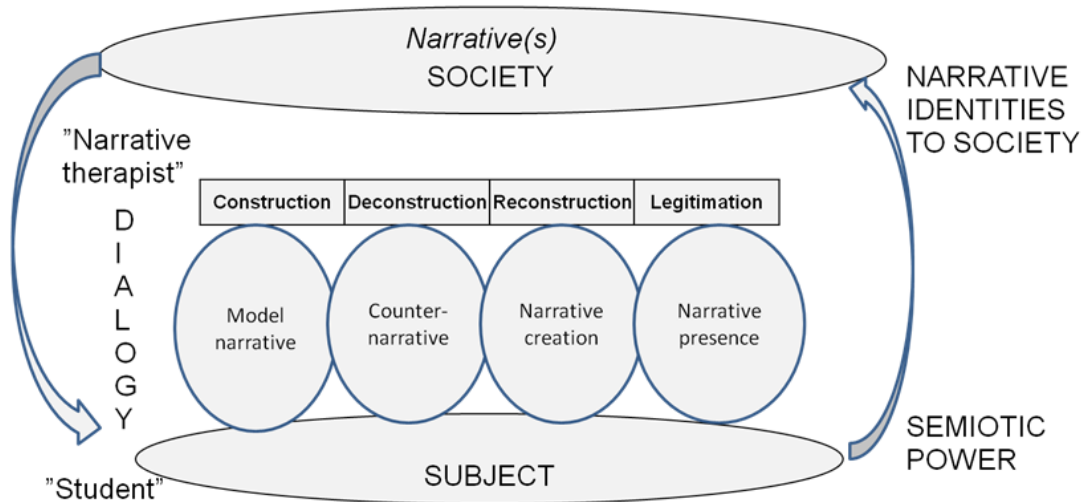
Narrative(s)
SOCIETY

NARRATIVE IDENTITIES TO SOCIETY

"Narrative therapist"

DIALOGY

| Construction | Deconstruction | Reconstruction | Legitimation |
|---|---|---|---|

Model narrative

Counter-narrative

Narrative creation

Narrative presence

SEMIOTIC POWER

SUBJECT

"Student"